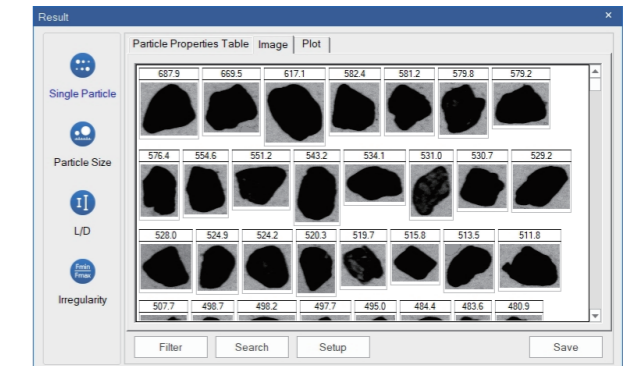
Result

×

Single Particle

Particle Size

L/D

Fmin
Fmax

Irregularity

Particle Properties Table | Image | Plot

687.9 669.5 617.1 582.4 581.2 579.8 579.2

576.4 554.6 551.2 543.2 534.1 531.0 530.7 529.2

528.0 524.9 524.2 520.3 519.7 515.8 513.5 511.8

507.7 498.7 498.2 497.7 495.0 484.4 483.6 480.9

Filter Search Setup Save